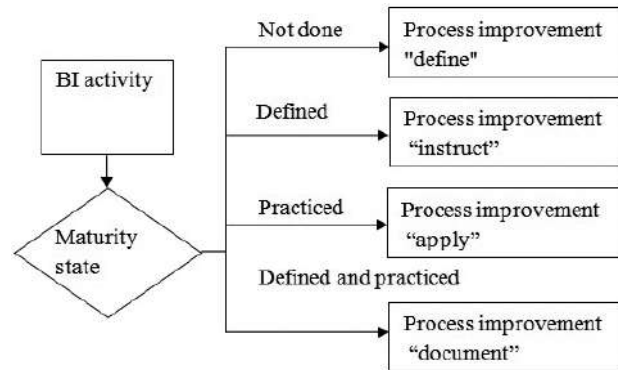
BI activity

Maturity state

Not done

Process improvement "define"

Defined

Process improvement “instruct”

Practiced

Process improvement “apply”

Defined and practiced

Process improvement “document”